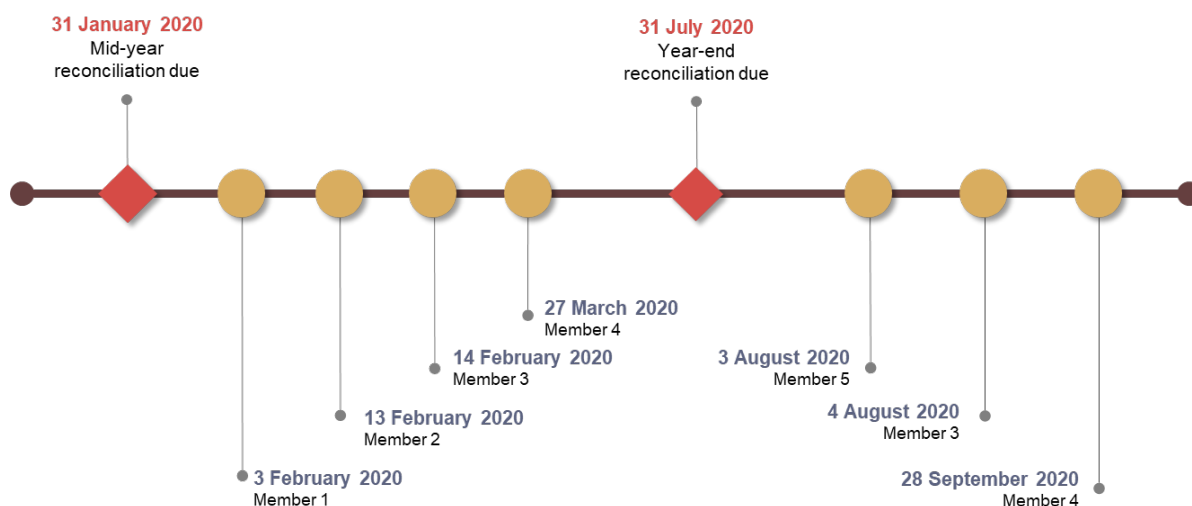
31 January 2020
Mid-year reconciliation due

31 July 2020
Year-end reconciliation due

27 March 2020
Member 4

14 February 2020
Member 3

13 February 2020
Member 2

3 February 2020
Member 1

3 August 2020
Member 5

4 August 2020
Member 3

28 September 2020
Member 4